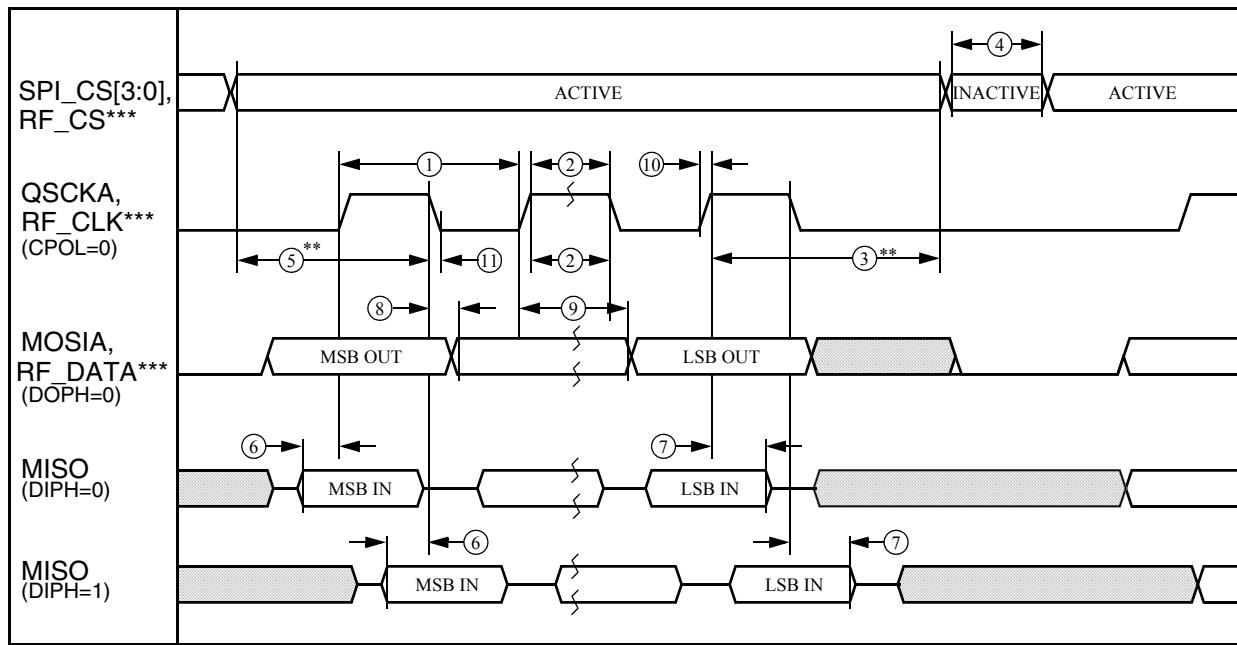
SPI_CS[3:0], RF_CS***

ACTIVE

4

INACTIVE

ACTIVE

QSCKA, RF_CLK*** (CPOL=0)

1

2

10

5**

11

2

3**

MOSIA, RF_DATA*** (DOPH=0)

8

9

MSB OUT

LSB OUT

MISO (DIPH=0)

6

7

MSB IN

LSB IN

MISO (DIPH=1)

6

7

MSB IN

LSB IN